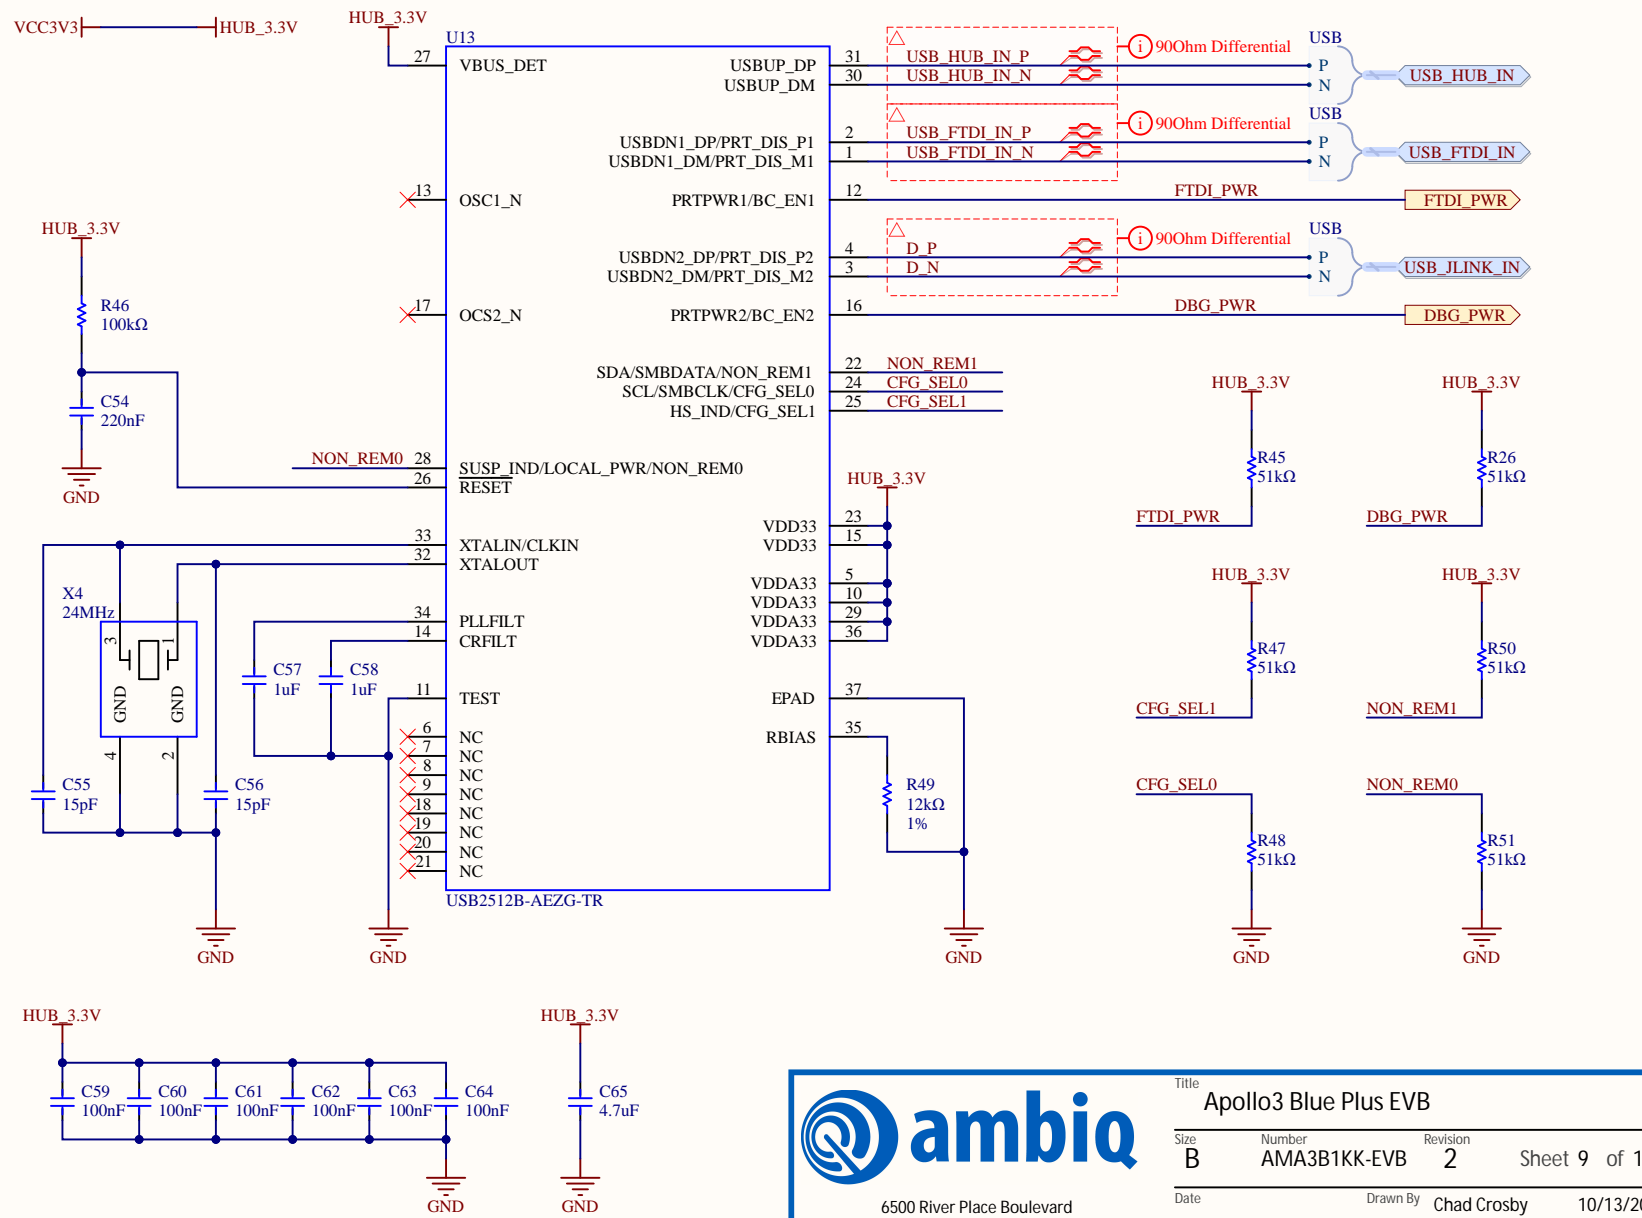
VCC3V3 HUB_3.3V

HUB_3.3V

U13

27 VBUS_DET
USBUP_DP 31
USBUP_DM 30
USB_HUB_IN_P
USB_HUB_IN_N
90Ohm Differential
USB
P
N
USB_HUB_IN

USBDN1_DP/PRT_DIS_P1 2
USBDN1_DM/PRT_DIS_M1 1
USB_FTDI_IN_P
USB_FTDI_IN_N
90Ohm Differential
USB
P
N
USB_FTDI_IN

13 OSC1_N
PRTPWR1/BC_EN1 12
FTDI_PWR
FTDI_PWR

USBDN2_DP/PRT_DIS_P2 4
USBDN2_DM/PRT_DIS_M2 3
D_P
D_N
90Ohm Differential
USB
P
N
USB_JLINK_IN

17 OCS2_N
PRTPWR2/BC_EN2 16
DBG_PWR
DBG_PWR

HUB_3.3V
R46
100kΩ
C54
220nF
GND

SDA/SMBDATA/NON_REM1 22 NON_REM1
SCL/SMBCLK/CFG_SEL0 24 CFG_SEL0
HS_IND/CFG_SEL1 25 CFG_SEL1

NON_REM0 28 SUSP_IND/LOCAL_PWR/NON_REM0
26 RESET

HUB_3.3V
VDD33 23
VDD33 15
33 XTALIN/CLKIN
32 XTALOUT
VDDA33 5
VDDA33 10
VDDA33 29
VDDA33 36
34 PLLFILT
14 CRFILT
11 TEST
EPAD 37
RBIAS 35

X4
24MHz
3 1
GND GND
4 2
C57
1uF
C58
1uF
C55
15pF
C56
15pF

6 NC
7 NC
8 NC
9 NC
18 NC
19 NC
20 NC
21 NC
USB2512B-AEZG-TR

R49
12kΩ
1%

GND GND GND

HUB_3.3V
R45
51kΩ
FTDI_PWR
HUB_3.3V
R26
51kΩ
DBG_PWR
HUB_3.3V
R47
51kΩ
CFG_SEL1
HUB_3.3V
R50
51kΩ
NON_REM1
CFG_SEL0
R48
51kΩ
GND
NON_REM0
R51
51kΩ
GND

HUB_3.3V
C59
100nF
C60
100nF
C61
100nF
C62
100nF
C63
100nF
C64
100nF
GND
HUB_3.3V
C65
4.7uF
GND

ambiq
6500 River Place Boulevard
Title
Apollo3 Blue Plus EVB
Size
B
Number
AMA3B1KK-EVB
Revision
2
Sheet 9 of 1
Date
Drawn By
Chad Crosby
10/13/2